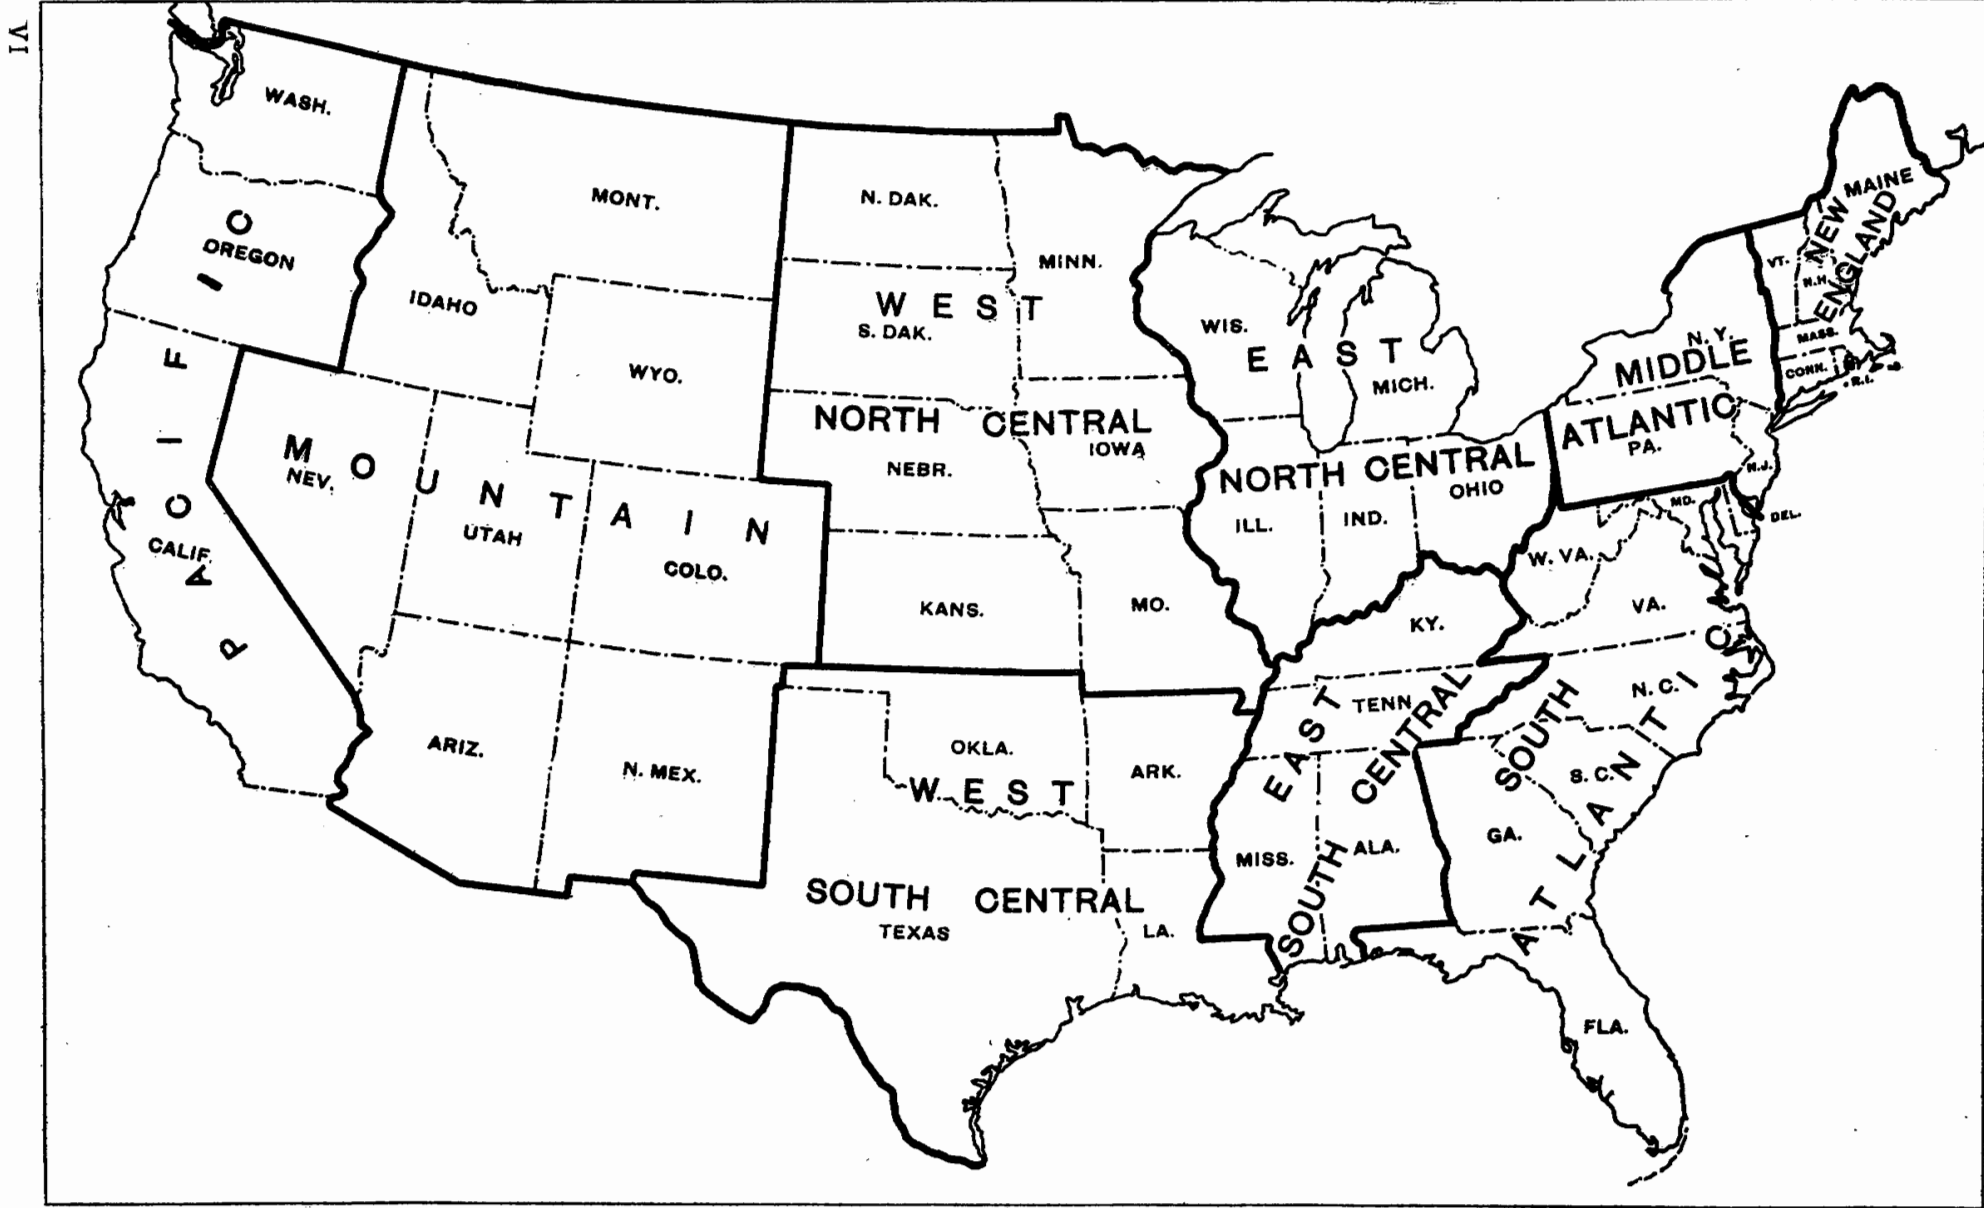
VI

WASH.
OREGON
PACIFIC
CALIF.
IDAHO
MONT.
WYO.
NEV.
MOUNTAIN
UTAH
COLO.
ARIZ.
N. MEX.
N. DAK.
MINN.
WEST
S. DAK.
NORTH CENTRAL
NEBR.
IOWA
KANS.
MO.
WIS.
EAST
MICH.
NORTH CENTRAL
ILL.
IND.
OHIO
KY.
N.Y.
MIDDLE
ATLANTIC
PA.
N.J.
DEL.
MD.
W. VA.
VA.
VT.
N.H.
MAINE
NEW ENGLAND
MASS.
CONN.
R.I.
OKLA.
WEST
SOUTH CENTRAL
TEXAS
ARK.
LA.
TENN.
EAST SOUTH CENTRAL
MISS.
ALA.
N. C.
S. C.
GA.
SOUTH ATLANTIC
FLA.